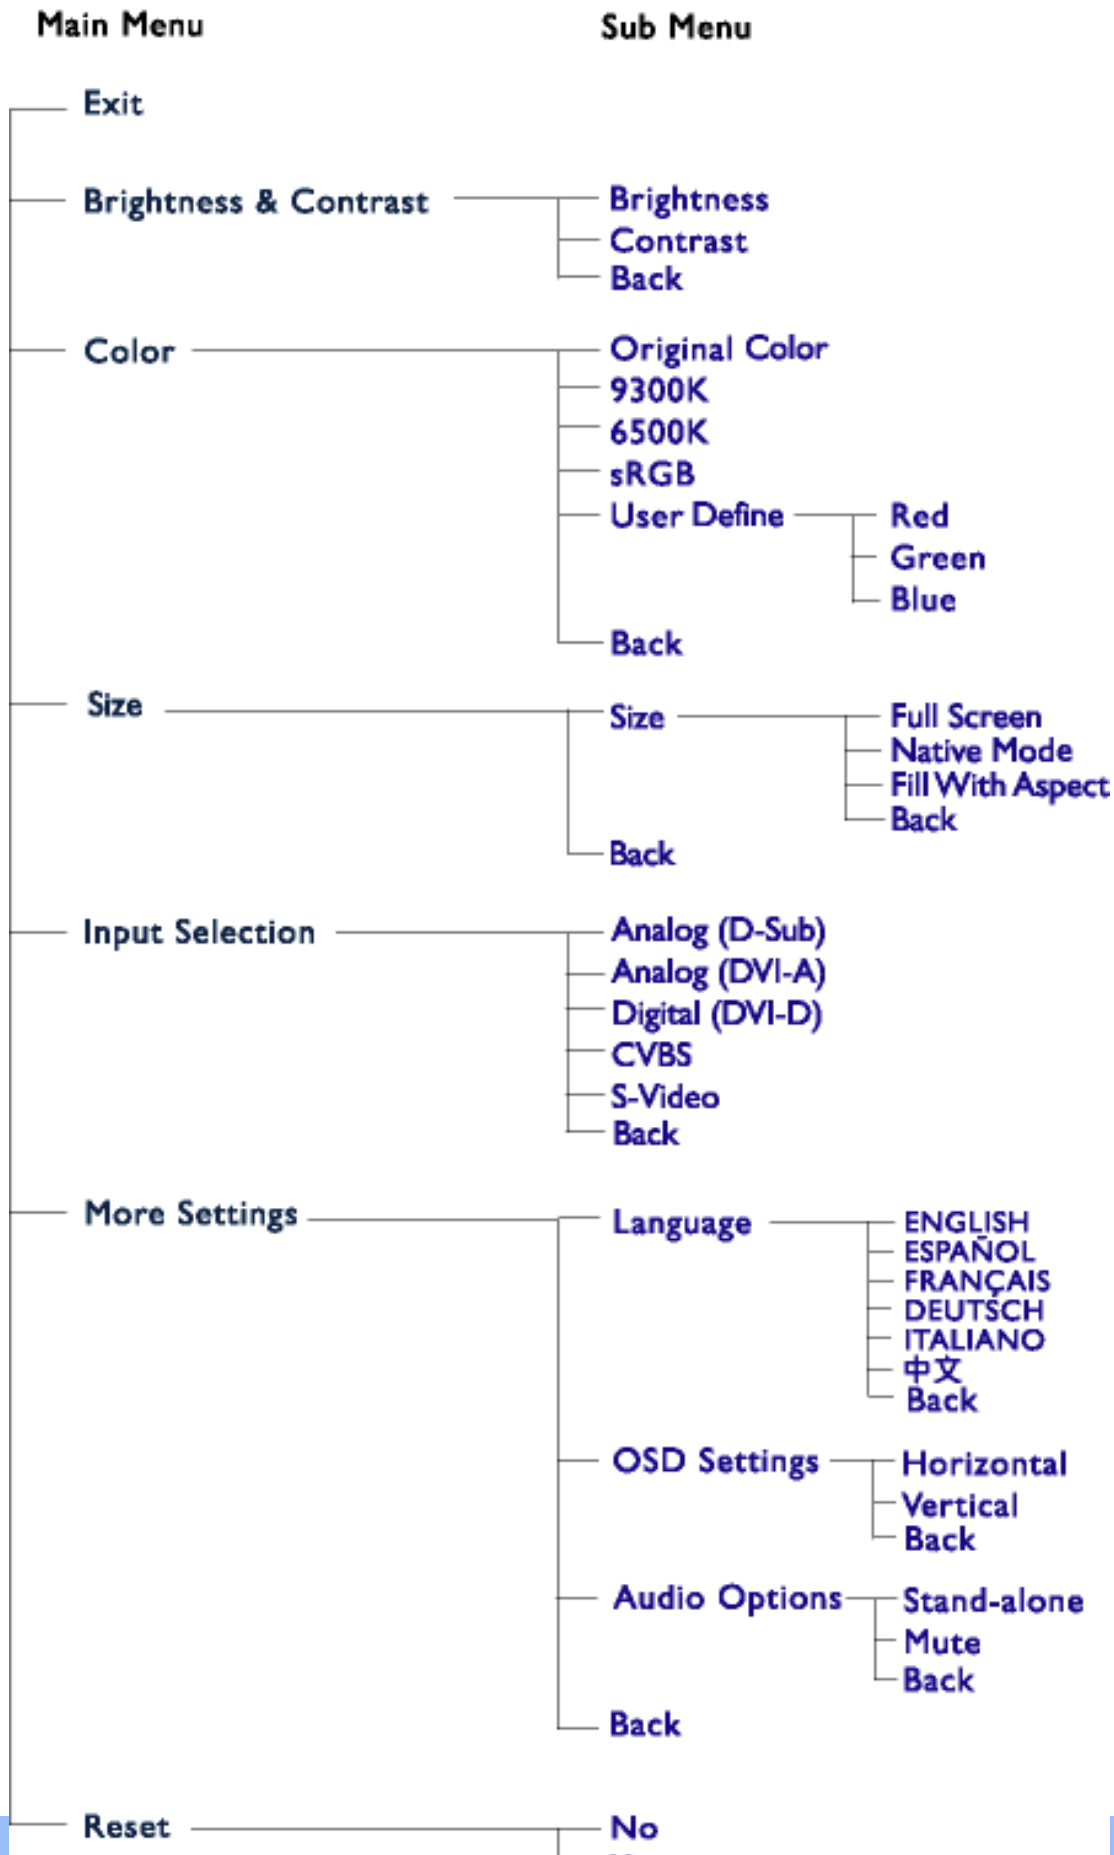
Main Menu

Sub Menu

Exit

Brightness & Contrast

Brightness
Contrast
Back

Color

Original Color
9300K
6500K
sRGB
User Define

Red
Green
Blue

Back

Size

Size

Full Screen
Native Mode
Fill With Aspect
Back

Back

Input Selection

Analog (D-Sub)
Analog (DVI-A)
Digital (DVI-D)
CVBS
S-Video
Back

More Settings

Language

ENGLISH
ESPAÑOL
FRANÇAIS
DEUTSCH
ITALIANO
中文
Back

OSD Settings

Horizontal
Vertical
Back

Audio Options

Stand-alone
Mute
Back

Back

Reset

No